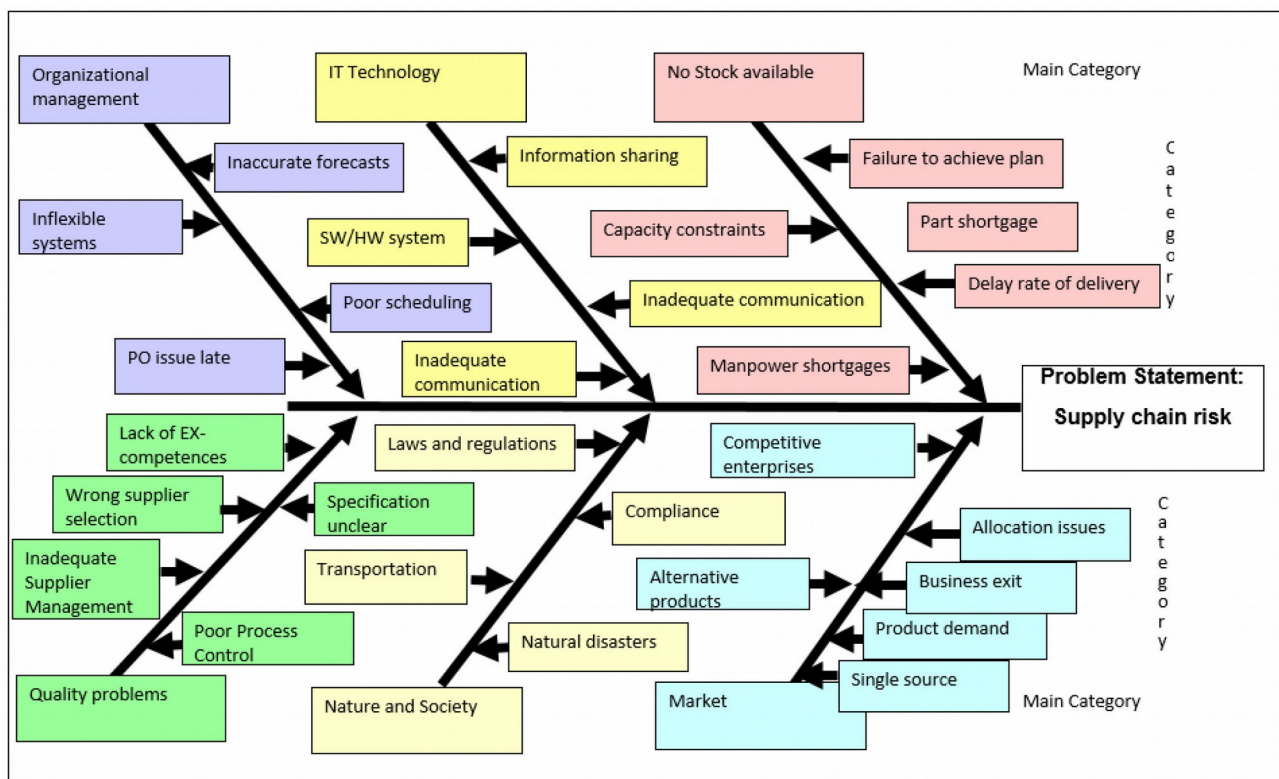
Organizational management

IT Technology

No Stock available

Main Category

Inaccurate forecasts

Information sharing

Failure to achieve plan

Category

Inflexible systems

SW/HW system

Capacity constraints

Part shortgage

Delay rate of delivery

Poor scheduling

Inadequate communication

PO issue late

Inadequate communication

Manpower shortgages

Problem Statement: Supply chain risk

Lack of EX-competences

Laws and regulations

Competitive enterprises

Wrong supplier selection

Specification unclear

Compliance

Allocation issues

Category

Inadequate Supplier Management

Transportation

Alternative products

Business exit

Poor Process Control

Natural disasters

Product demand

Quality problems

Nature and Society

Single source

Market

Main Category